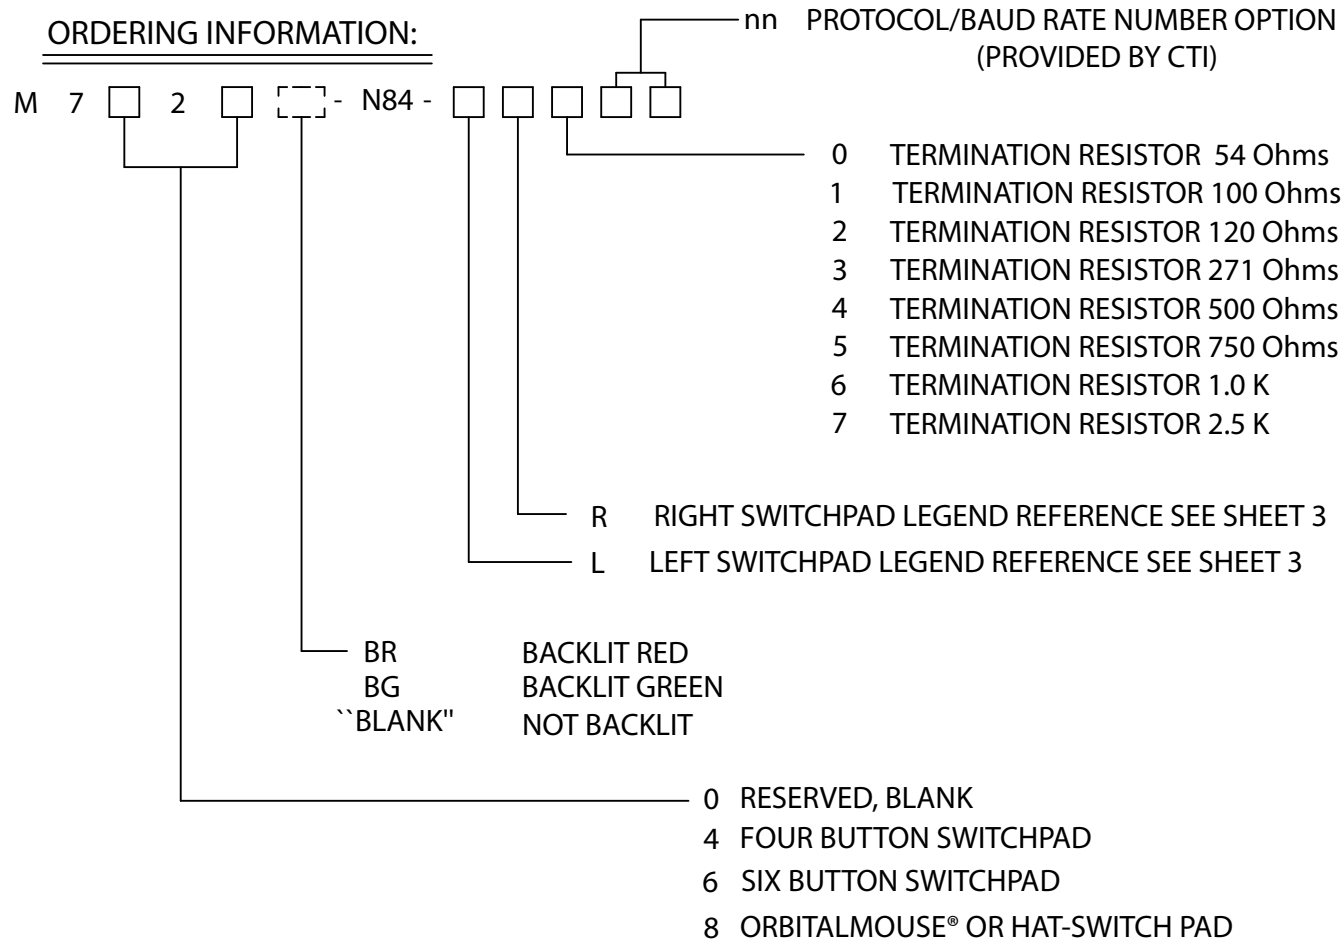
ORDERING INFORMATION:

M 7 ☐ 2 ☐ ☐ - N84 - ☐ ☐ ☐ ☐ ☐

nn PROTOCOL/BAUD RATE NUMBER OPTION (PROVIDED BY CTI)

0 TERMINATION RESISTOR 54 Ohms
1 TERMINATION RESISTOR 100 Ohms
2 TERMINATION RESISTOR 120 Ohms
3 TERMINATION RESISTOR 271 Ohms
4 TERMINATION RESISTOR 500 Ohms
5 TERMINATION RESISTOR 750 Ohms
6 TERMINATION RESISTOR 1.0 K
7 TERMINATION RESISTOR 2.5 K

R RIGHT SWITCHPAD LEGEND REFERENCE SEE SHEET 3
L LEFT SWITCHPAD LEGEND REFERENCE SEE SHEET 3

BR BACKLIT RED
BG BACKLIT GREEN
``BLANK" NOT BACKLIT

0 RESERVED, BLANK
4 FOUR BUTTON SWITCHPAD
6 SIX BUTTON SWITCHPAD
8 ORBITALMOUSE® OR HAT-SWITCH PAD